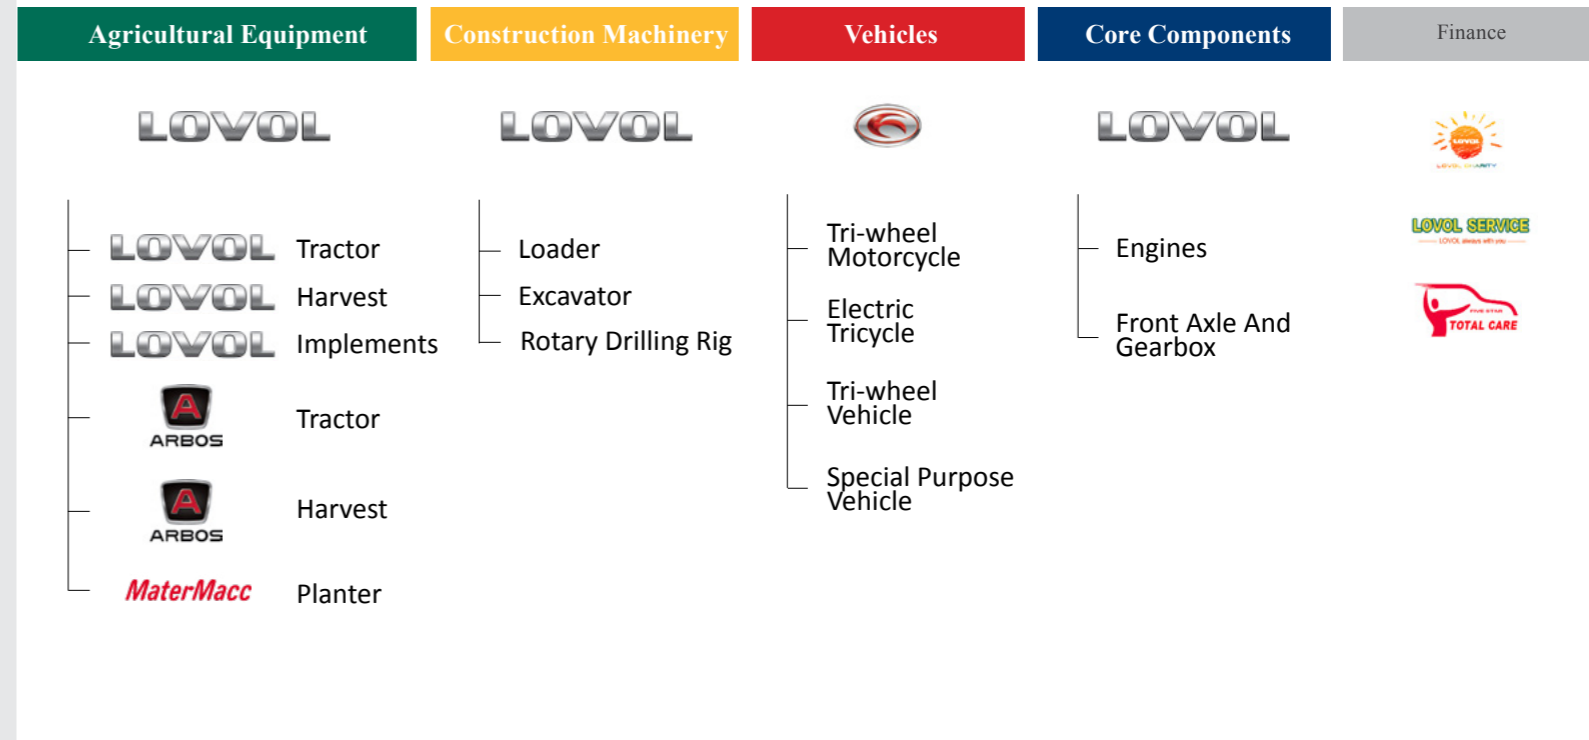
Agricultural Equipment

LOVOL

LOVOL Tractor
LOVOL Harvest
LOVOL Implements
ARBOS Tractor
ARBOS Harvest
MaterMacc Planter

Construction Machinery

LOVOL

Loader
Excavator
Rotary Drilling Rig

Vehicles

Tri-wheel Motorcycle
Electric Tricycle
Tri-wheel Vehicle
Special Purpose Vehicle

Core Components

LOVOL

Engines
Front Axle And Gearbox

Finance

LOVOL

LOVOL SERVICE
LOVOL always with you

TOTAL CARE